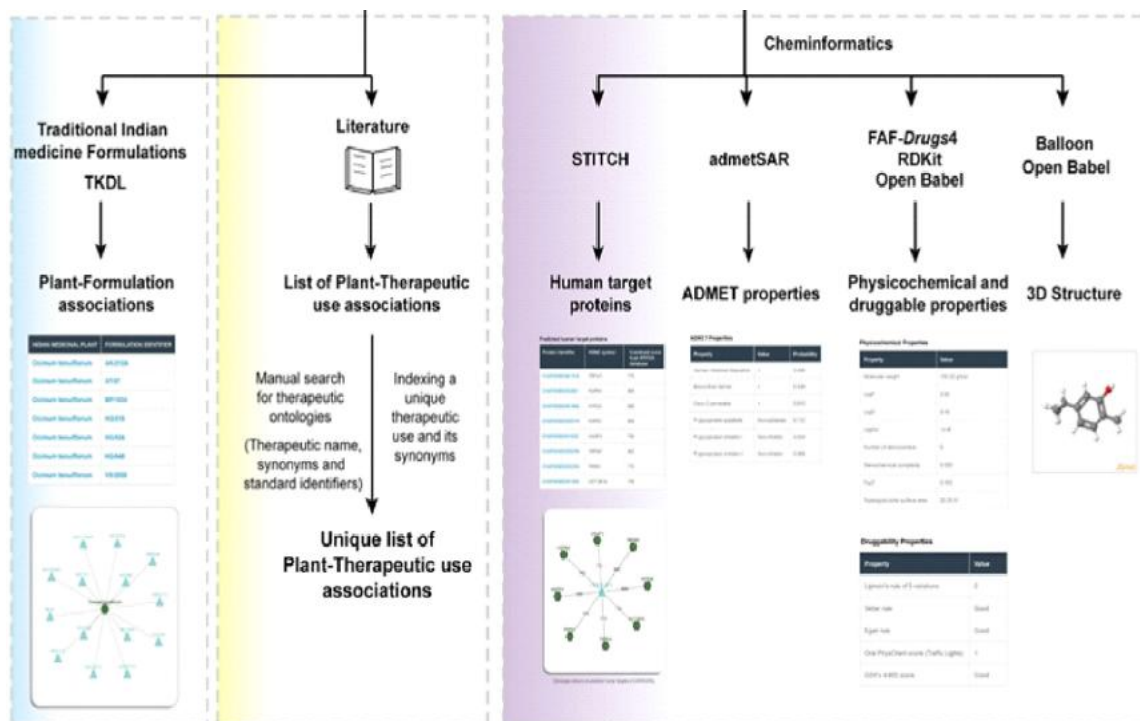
Cheminformatics

Traditional Indian medicine Formulations
TKDL

Plant-Formulation associations

| INDIAN MEDICINAL PLANT | FORMULATION IDENTIFIER |
|---|---|
| Ocimum tenuiflorum | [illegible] |
| Ocimum tenuiflorum | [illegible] |
| Ocimum tenuiflorum | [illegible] |
| Ocimum tenuiflorum | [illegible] |
| Ocimum tenuiflorum | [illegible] |
| Ocimum tenuiflorum | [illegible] |
| Ocimum tenuiflorum | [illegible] |

Literature

List of Plant-Therapeutic use associations

Manual search for therapeutic ontologies
(Therapeutic name, synonyms and standard identifiers)

Indexing a unique therapeutic use and its synonyms

Unique list of Plant-Therapeutic use associations

STITCH

Human target proteins

Predicted human target proteins

| Protein identifier | HGNC symbol | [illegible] |
|---|---|---|
| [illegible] | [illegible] | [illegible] |

admetSAR

ADMET properties

ADMET Properties

| Property | Value | Probability |
|---|---|---|
| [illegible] | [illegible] | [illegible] |

FAF-Drugs4
RDKit
Open Babel

Physicochemical and druggable properties

Physicochemical Properties

| Property | Value |
|---|---|
| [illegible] | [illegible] |

Druggability Properties

| Property | Value |
|---|---|
| Lipinski's rule of 5 violations | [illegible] |
| Veber rule | Good |
| Egan rule | Good |
| Oral PhysChem score (Traffic Lights) | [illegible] |
| GSK's 4/400 score | Good |

Balloon
Open Babel

3D Structure